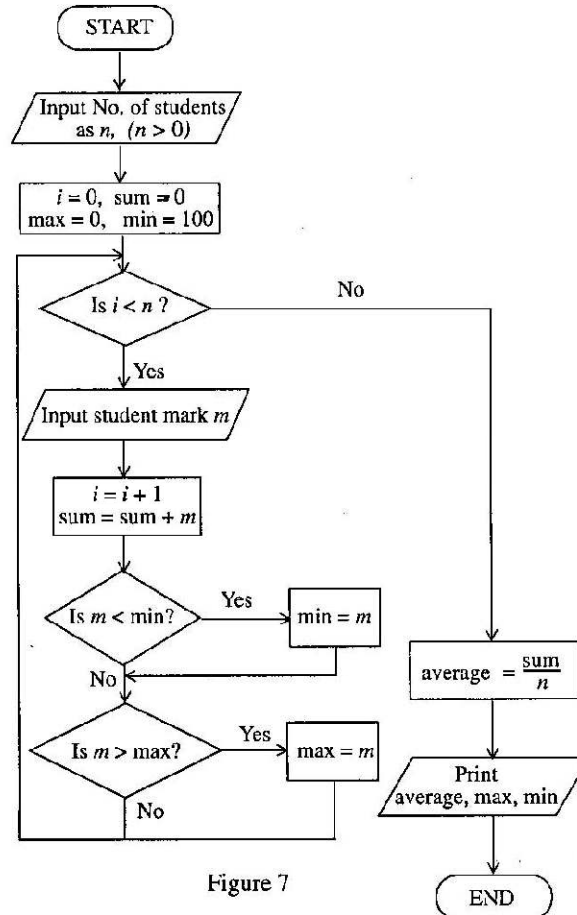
START

Input No. of students as $n$, $(n > 0)$

$i = 0$, sum $= 0$
max $= 0$, min $= 100$

Is $i < n$ ?

No

Yes

Input student mark $m$

$i = i + 1$
sum $=$ sum $+ m$

Is $m <$ min?

Yes

min $= m$

No

Is $m >$ max?

Yes

max $= m$

No

average $= \frac{\text{sum}}{n}$

Print
average, max, min

END

Figure 7